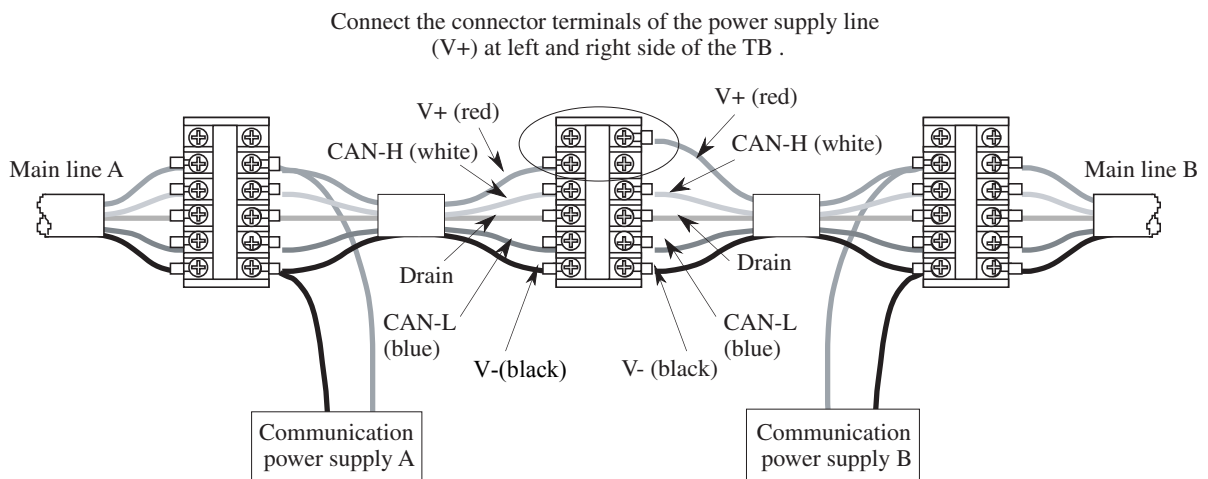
Connect the connector terminals of the power supply line (V+) at left and right side of the TB .

Main line A

V+ (red)

CAN-H (white)

V+ (red)

CAN-H (white)

Main line B

Drain

Drain

CAN-L (blue)

CAN-L (blue)

V-(black)

V- (black)

Communication power supply A

Communication power supply B